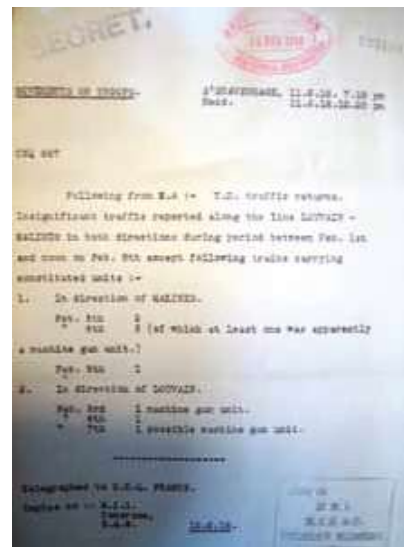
SECRET.

MOVEMENTS OF TROOPS.

S'GRAVENHAGE. 11.2.18. 7.10 pm
Recd. 11.2.18.10.00 pm

CXQ 867

Following from E.A :- T.C. traffic returns. Insignificant traffic reported along the line LOUVAIN - MALINES in both directions during period between Feb. 1st and noon on Feb. 8th except following trains carrying constituted units :-

1. In direction of MALINES.

Feb. 5th 2
" 6th 2 (of which at least one was apparently a machine gun unit.)

Feb. 8th 1

2. In direction of LOUVAIN.

Feb. 3rd 1 machine gun unit.
" 4th 1
" 7th 1 possible machine gun unit.

---

Telegraphed to G.H.Q. FRANCE.

Copies to :- M.I.1.
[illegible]
G.H.Q.

12.2.18.

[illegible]
M.I.
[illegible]
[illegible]